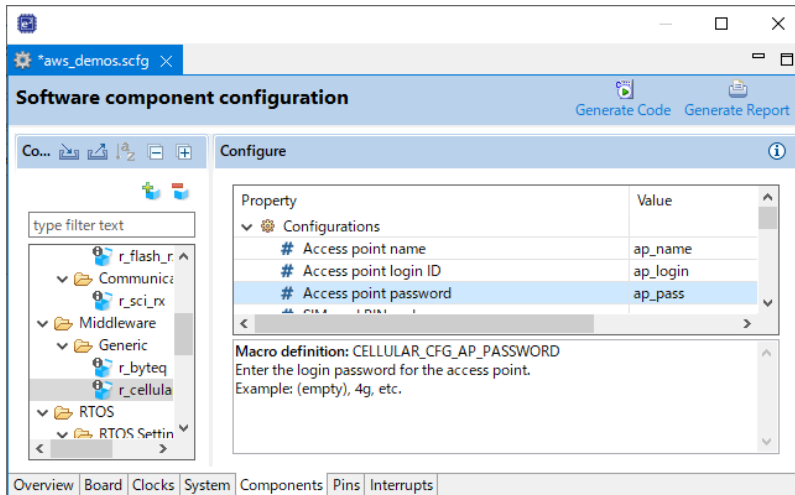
*aws_demos.scfg

Software component configuration

Generate Code Generate Report

Co...

Configure

type filter text

r_flash_r
Communica
r_sci_rx
Middleware
Generic
r_byteq
r_cellula
RTOS
RTOS Settin

| Property | Value |
|---|---|
| Configurations | |
| # Access point name | ap_name |
| # Access point login ID | ap_login |
| # Access point password | ap_pass |
| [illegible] | |

Macro definition: CELLULAR_CFG_AP_PASSWORD
Enter the login password for the access point.
Example: (empty), 4g, etc.

Overview Board Clocks System Components Pins Interrupts